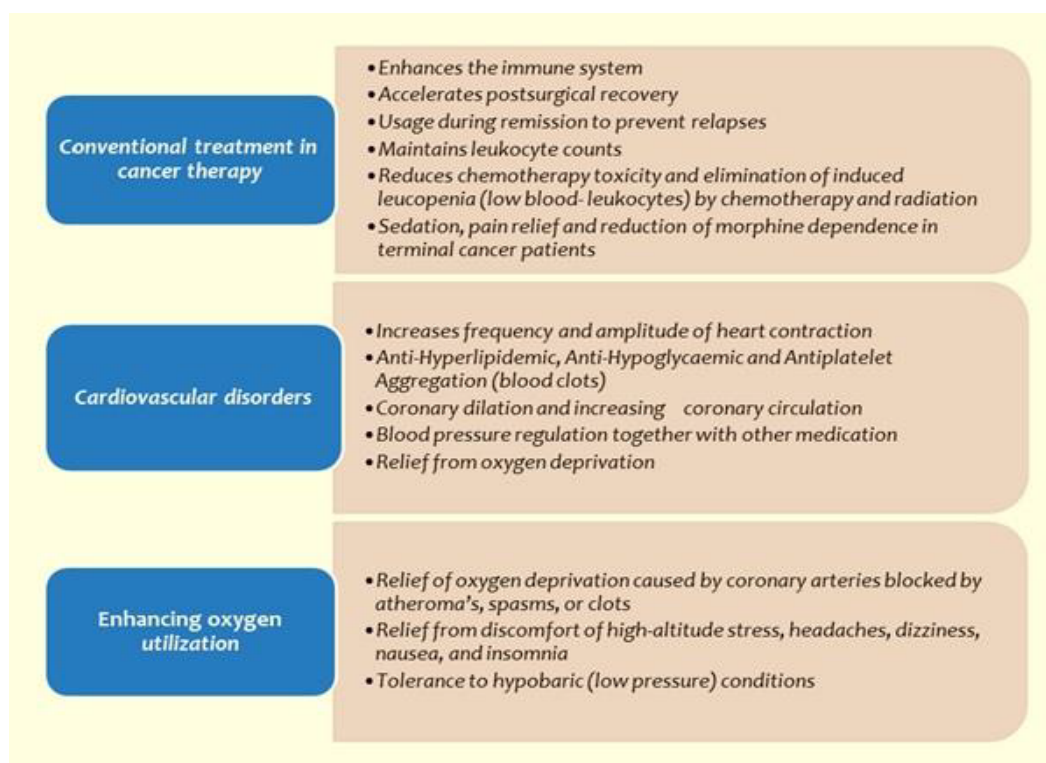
Conventional treatment in cancer therapy

• Enhances the immune system
• Accelerates postsurgical recovery
• Usage during remission to prevent relapses
• Maintains leukocyte counts
• Reduces chemotherapy toxicity and elimination of induced leucopenia (low blood- leukocytes) by chemotherapy and radiation
• Sedation, pain relief and reduction of morphine dependence in terminal cancer patients

Cardiovascular disorders

• Increases frequency and amplitude of heart contraction
• Anti-Hyperlipidemic, Anti-Hypoglycaemic and Antiplatelet Aggregation (blood clots)
• Coronary dilation and increasing coronary circulation
• Blood pressure regulation together with other medication
• Relief from oxygen deprivation

Enhancing oxygen utilization

• Relief of oxygen deprivation caused by coronary arteries blocked by atheroma's, spasms, or clots
• Relief from discomfort of high-altitude stress, headaches, dizziness, nausea, and insomnia
• Tolerance to hypobaric (low pressure) conditions